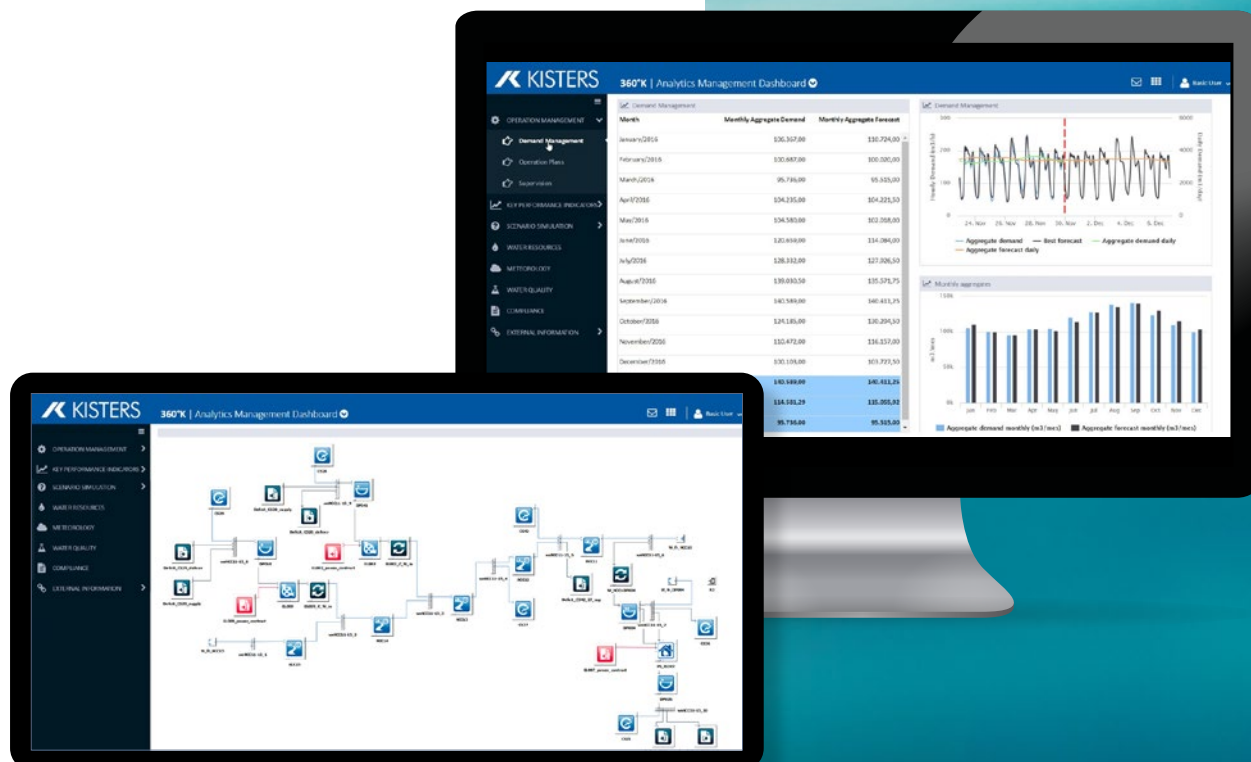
KISTERS 360°K | Analytics Management Dashboard

Basic User

OPERATION MANAGEMENT
Demand Management
Operation Plans
Supervision
KEY PERFORMANCE INDICATORS
SCENARIO SIMULATION
WATER RESOURCES
METEOROLOGY
WATER QUALITY
COMPLIANCE
EXTERNAL INFORMATION

Demand Management

| Month | Monthly Aggregate Demand | Monthly Aggregate Forecast |
|---|---|---|
| January/2016 | 106.567,00 | 110.724,00 |
| February/2016 | 100.687,00 | 100.580,00 |
| March/2016 | 95.716,00 | 95.515,00 |
| April/2016 | 104.235,00 | 104.221,50 |
| May/2016 | 104.580,00 | 102.058,00 |
| June/2016 | 120.658,00 | 114.084,00 |
| July/2016 | 128.332,00 | 127.306,50 |
| August/2016 | 139.030,50 | 135.571,75 |
| September/2016 | 140.589,00 | 140.411,25 |
| October/2016 | 124.185,00 | 120.294,50 |
| November/2016 | 110.472,00 | 116.157,00 |
| December/2016 | 100.109,00 | 103.727,50 |
| | 140.588,00 | 140.411,25 |
| | 114.581,29 | 115.055,92 |
| | 95.716,00 | 95.515,00 |

Demand Management

24. Nov 26. Nov 28. Nov 30. Nov 2. Dec 4. Dec 6. Dec

Aggregate demand — Best forecast — Aggregate demand daily — Aggregate forecast daily

Monthly aggregates

Jan Feb Mar Apr May Jun Jul Aug Sep Oct Nov Dec

Aggregate demand monthly (m3/mes) Aggregate forecast monthly (m3/mes)

KISTERS 360°K | Analytics Management Dashboard

Basic User

OPERATION MANAGEMENT
KEY PERFORMANCE INDICATORS
SCENARIO SIMULATION
WATER RESOURCES
METEOROLOGY
WATER QUALITY
COMPLIANCE
EXTERNAL INFORMATION